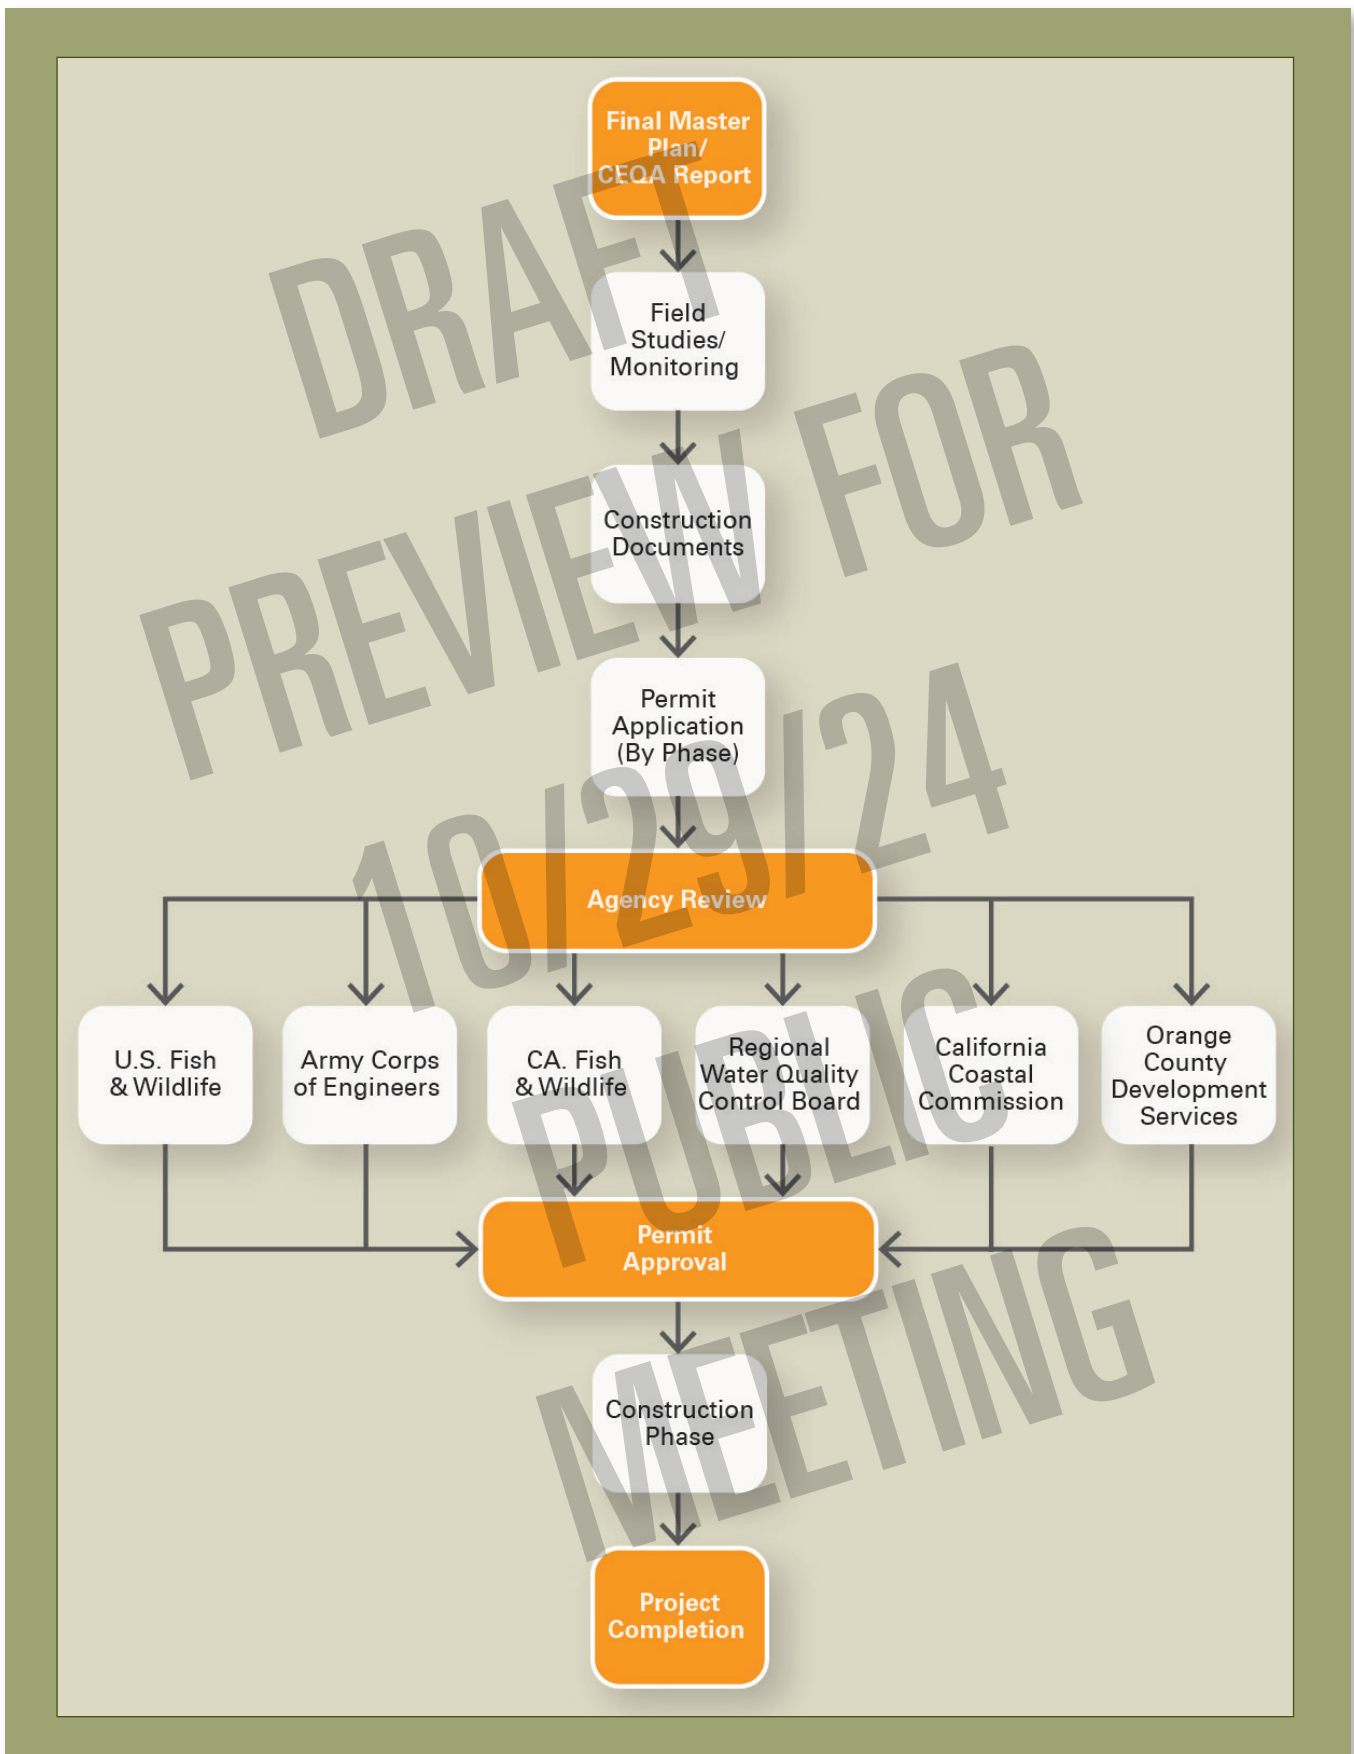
Final Master Plan/ CEQA Report

Field Studies/ Monitoring

Construction Documents

Permit Application (By Phase)

Agency Review

U.S. Fish & Wildlife

Army Corps of Engineers

CA. Fish & Wildlife

Regional Water Quality Control Board

California Coastal Commission

Orange County Development Services

Permit Approval

Construction Phase

Project Completion

DRAFT PREVIEW FOR 10/29/24 PUBLIC MEETING